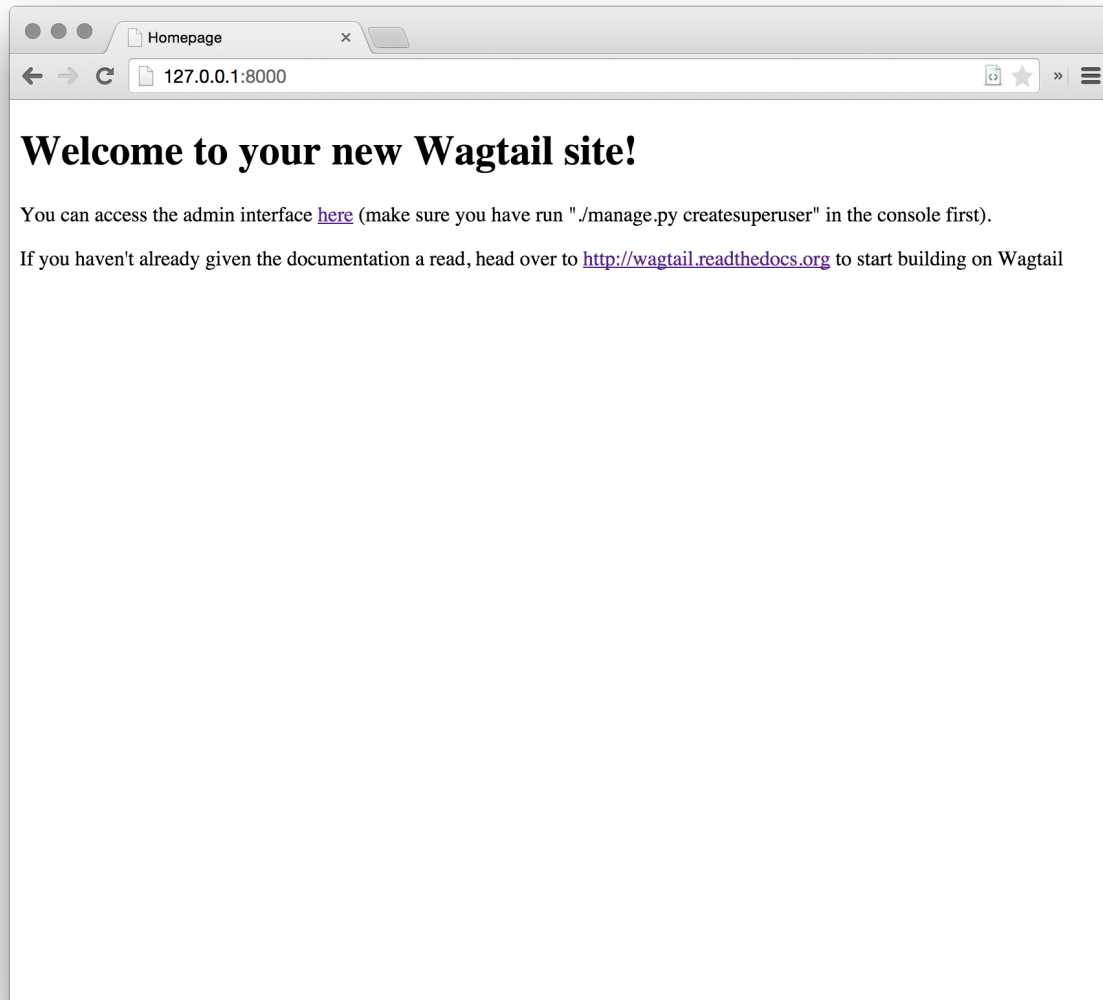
Homepage

127.0.0.1:8000

Welcome to your new Wagtail site!

You can access the admin interface here (make sure you have run "./manage.py createsuperuser" in the console first).

If you haven't already given the documentation a read, head over to http://wagtail.readthedocs.org to start building on Wagtail